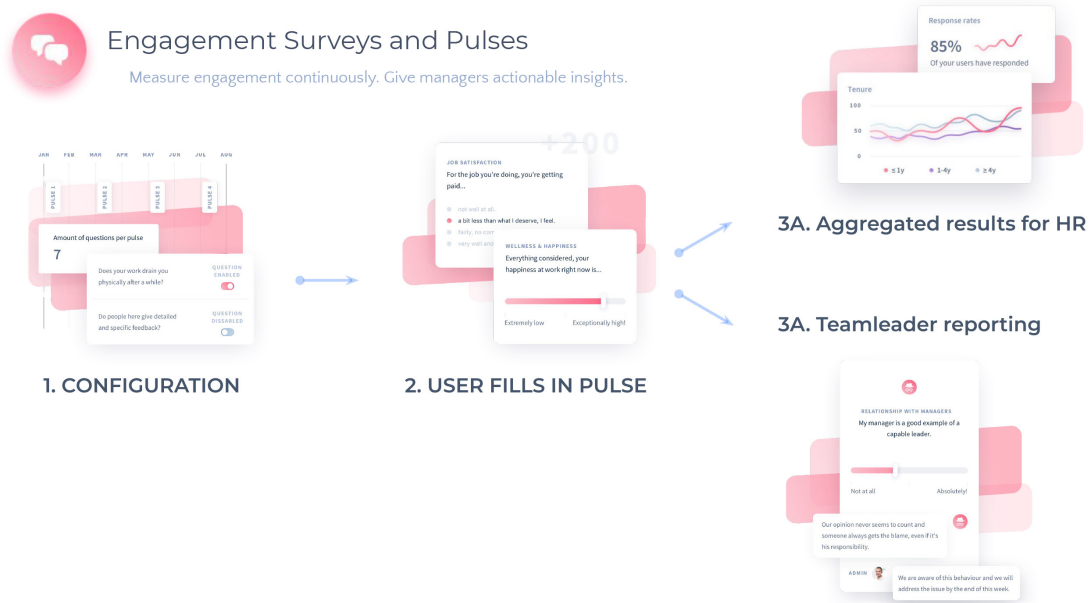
Engagement Surveys and Pulses

Measure engagement continuously. Give managers actionable insights.

JAN FEB MAR APR MAY JUN JUL AUG

PULSE 1 PULSE 2 PULSE 3 PULSE 4

Amount of questions per pulse

7

Does your work drain you physically after a while?

QUESTION ENABLED

Do people here give detailed and specific feedback?

QUESTION DISABLED

1. CONFIGURATION

+200

JOB SATISFACTION

For the job you're doing, you're getting paid...

not well at all.

a bit less than what I deserve, I feel.

fairly, no com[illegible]

very well and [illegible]

WELLNESS & HAPPINESS

Everything considered, your happiness at work right now is...

Extremely low

Exceptionally high!

2. USER FILLS IN PULSE

Response rates

85%

Of your users have responded

Tenure

100

50

0

≤ 1y

1-4y

≥ 4y

3A. Aggregated results for HR

3A. Teamleader reporting

RELATIONSHIP WITH MANAGERS

My manager is a good example of a capable leader.

Not at all

Absolutely!

Our opinion never seems to count and someone always gets the blame, even if it's his responsibility.

ADMIN

We are aware of this behaviour and we will address the issue by the end of this week.